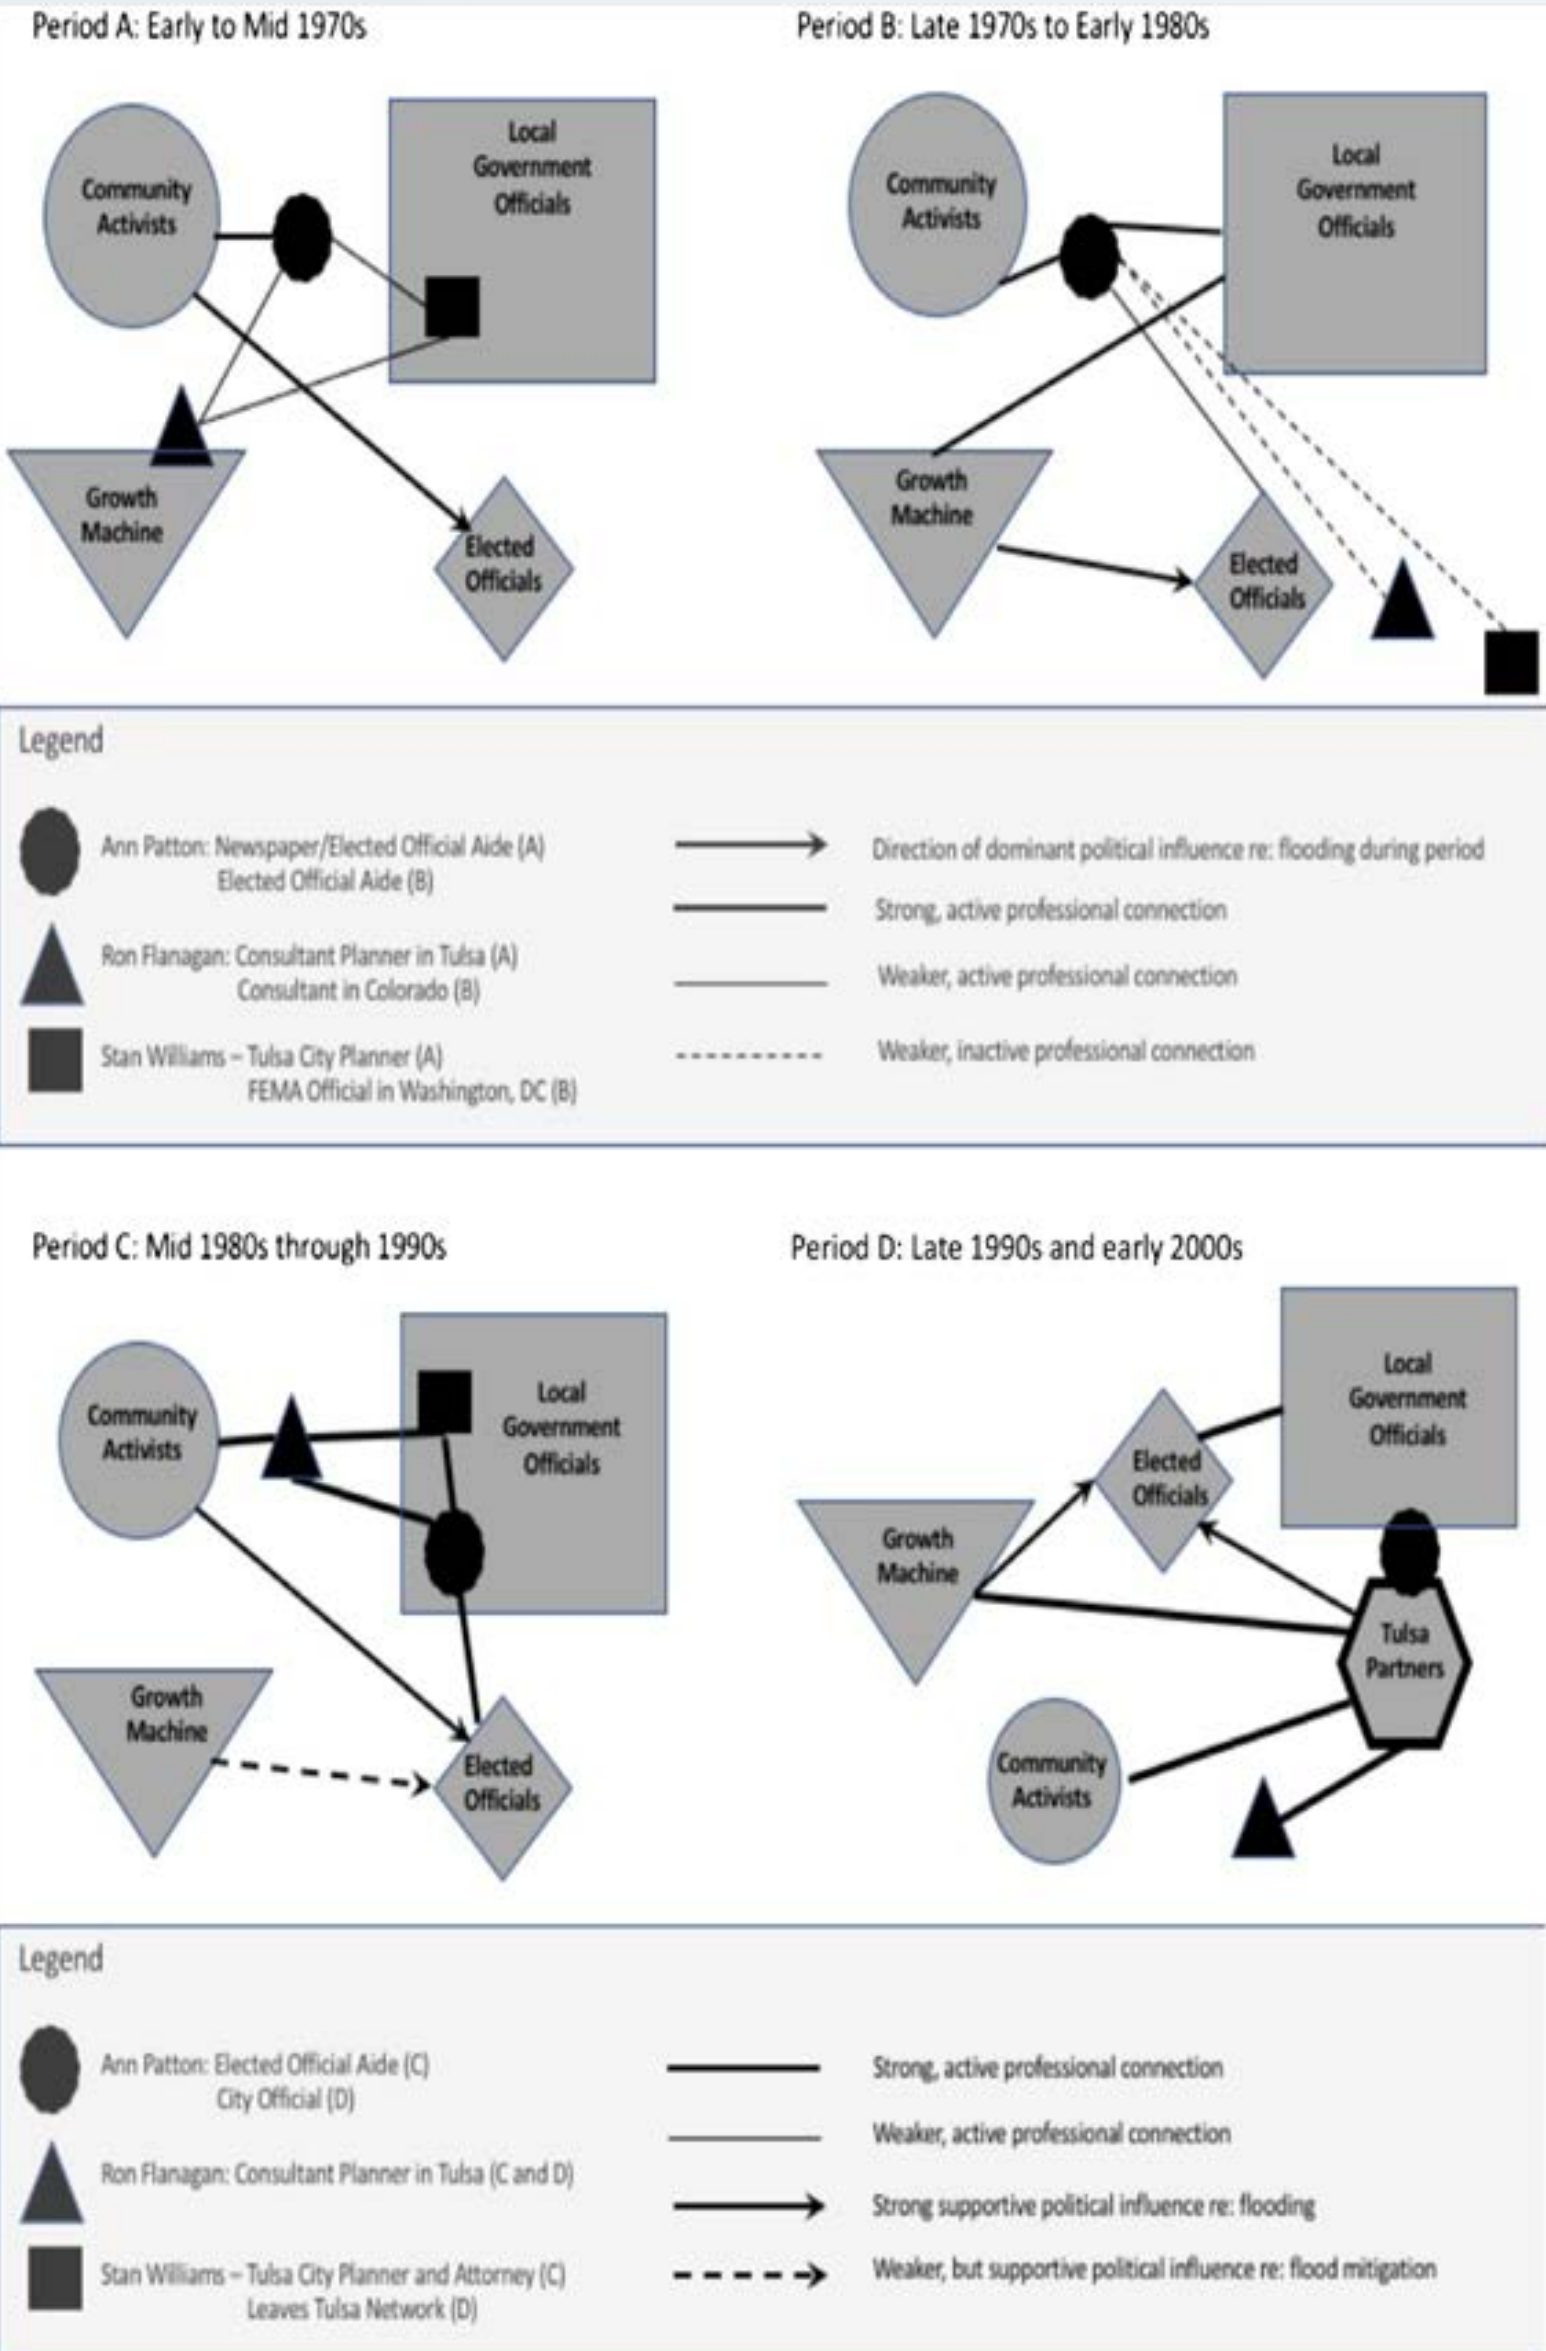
Period A: Early to Mid 1970s

Community Activists

Local Government Officials

Growth Machine

Elected Officials

Period B: Late 1970s to Early 1980s

Community Activists

Local Government Officials

Growth Machine

Elected Officials

Legend

Ann Patton: Newspaper/Elected Official Aide (A)
Elected Official Aide (B)

Ron Flanagan: Consultant Planner in Tulsa (A)
Consultant in Colorado (B)

Stan Williams – Tulsa City Planner (A)
FEMA Official in Washington, DC (B)

Direction of dominant political influence re: flooding during period

Strong, active professional connection

Weaker, active professional connection

Weaker, inactive professional connection

Period C: Mid 1980s through 1990s

Community Activists

Local Government Officials

Growth Machine

Elected Officials

Period D: Late 1990s and early 2000s

Local Government Officials

Elected Officials

Growth Machine

Tulsa Partners

Community Activists

Legend

Ann Patton: Elected Official Aide (C)
City Official (D)

Ron Flanagan: Consultant Planner in Tulsa (C and D)

Stan Williams – Tulsa City Planner and Attorney (C)
Leaves Tulsa Network (D)

Strong, active professional connection

Weaker, active professional connection

Strong supportive political influence re: flooding

Weaker, but supportive political influence re: flood mitigation